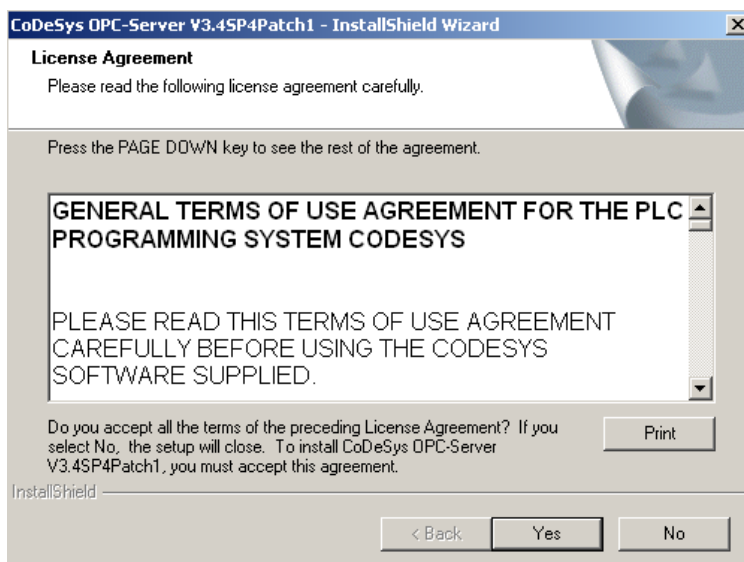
CoDeSys OPC-Server V3.4SP4Patch1 - InstallShield Wizard

License Agreement

Please read the following license agreement carefully.

Press the PAGE DOWN key to see the rest of the agreement.

GENERAL TERMS OF USE AGREEMENT FOR THE PLC PROGRAMMING SYSTEM CODESYS

PLEASE READ THIS TERMS OF USE AGREEMENT CAREFULLY BEFORE USING THE CODESYS SOFTWARE SUPPLIED.

Do you accept all the terms of the preceding License Agreement? If you select No, the setup will close. To install CoDeSys OPC-Server V3.4SP4Patch1, you must accept this agreement.

Print

InstallShield

< Back

Yes

No